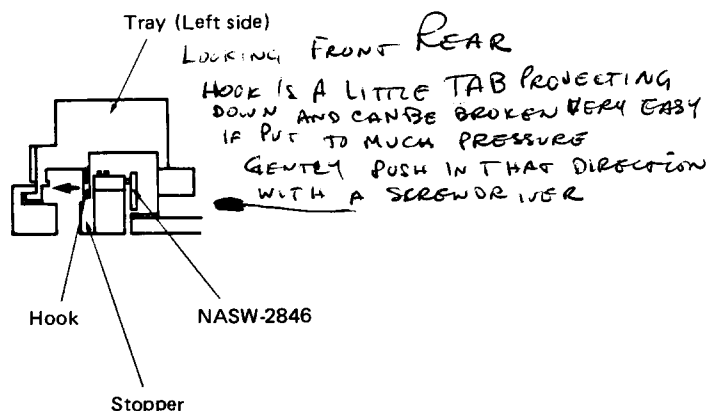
Tray (Left side)

LOOKING FRONT REAR

HOOK IS A LITTLE TAB PROJECTING DOWN AND CANBE BROKEN VERY EASY IF PUT TO MUCH PRESSURE GENTLY PUSH IN THAT DIRECTION WITH A SCREWDRIVER

Hook

NASW-2846

Stopper